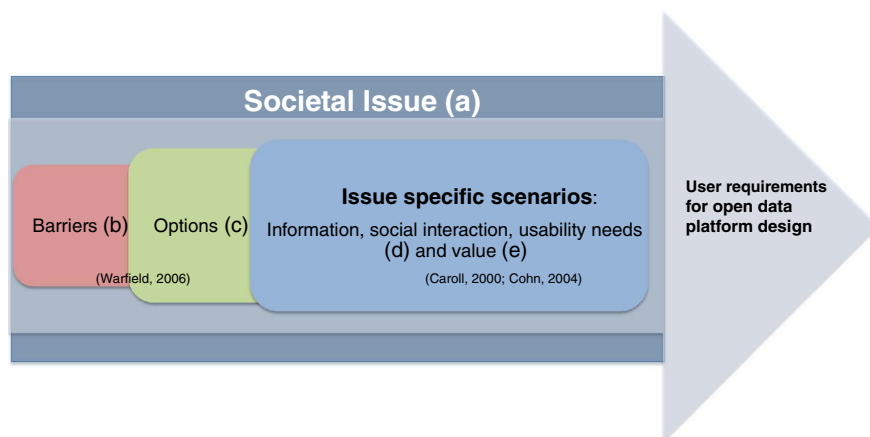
Societal Issue (a)

Barriers (b)

Options (c)

(Warfield, 2006)

Issue specific scenarios:

Information, social interaction, usability needs (d) and value (e)

(Caroll, 2000; Cohn, 2004)

User requirements for open data platform design